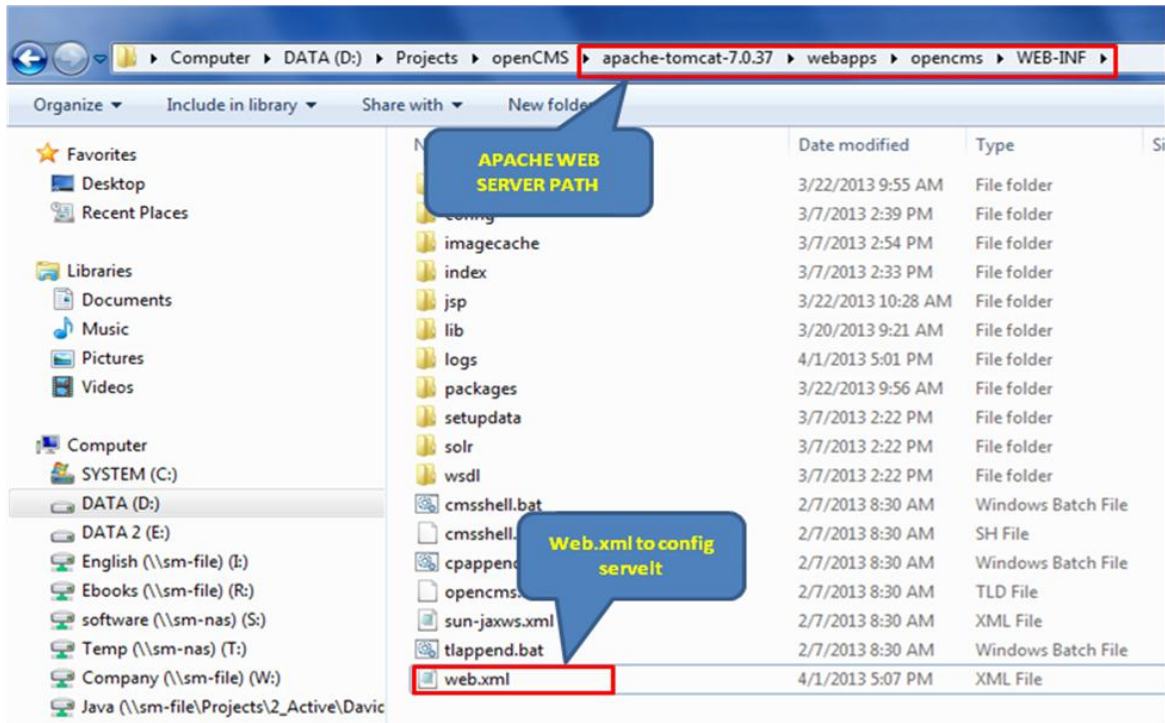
Computer ▸ DATA (D:) ▸ Projects ▸ openCMS ▸ apache-tomcat-7.0.37 ▸ webapps ▸ opencms ▸ WEB-INF ▸

Organize ▾ Include in library ▾ Share with ▾ New folder

Favorites
Desktop
Recent Places

Libraries
Documents
Music
Pictures
Videos

Computer
SYSTEM (C:)
DATA (D:)
DATA 2 (E:)
English (\\sm-file) (I:)
Ebooks (\\sm-file) (R:)
software (\\sm-nas) (S:)
Temp (\\sm-nas) (T:)
Company (\\sm-file) (W:)
Java (\\sm-file\Projects\2_Active\Davic

APACHE WEB SERVER PATH

Web.xml to config servelt

| N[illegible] | Date modified | Type | Si |
|---|---|---|---|
| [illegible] | 3/22/2013 9:55 AM | File folder | |
| config | 3/7/2013 2:39 PM | File folder | |
| imagecache | 3/7/2013 2:54 PM | File folder | |
| index | 3/7/2013 2:33 PM | File folder | |
| jsp | 3/22/2013 10:28 AM | File folder | |
| lib | 3/20/2013 9:21 AM | File folder | |
| logs | 4/1/2013 5:01 PM | File folder | |
| packages | 3/22/2013 9:56 AM | File folder | |
| setupdata | 3/7/2013 2:22 PM | File folder | |
| solr | 3/7/2013 2:22 PM | File folder | |
| wsdl | 3/7/2013 2:22 PM | File folder | |
| cmsshell.bat | 2/7/2013 8:30 AM | Windows Batch File | |
| cmsshell.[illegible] | 2/7/2013 8:30 AM | SH File | |
| cpappend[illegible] | 2/7/2013 8:30 AM | Windows Batch File | |
| opencms.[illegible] | 2/7/2013 8:30 AM | TLD File | |
| sun-jaxws.xml | 2/7/2013 8:30 AM | XML File | |
| tlappend.bat | 2/7/2013 8:30 AM | Windows Batch File | |
| web.xml | 4/1/2013 5:07 PM | XML File | |